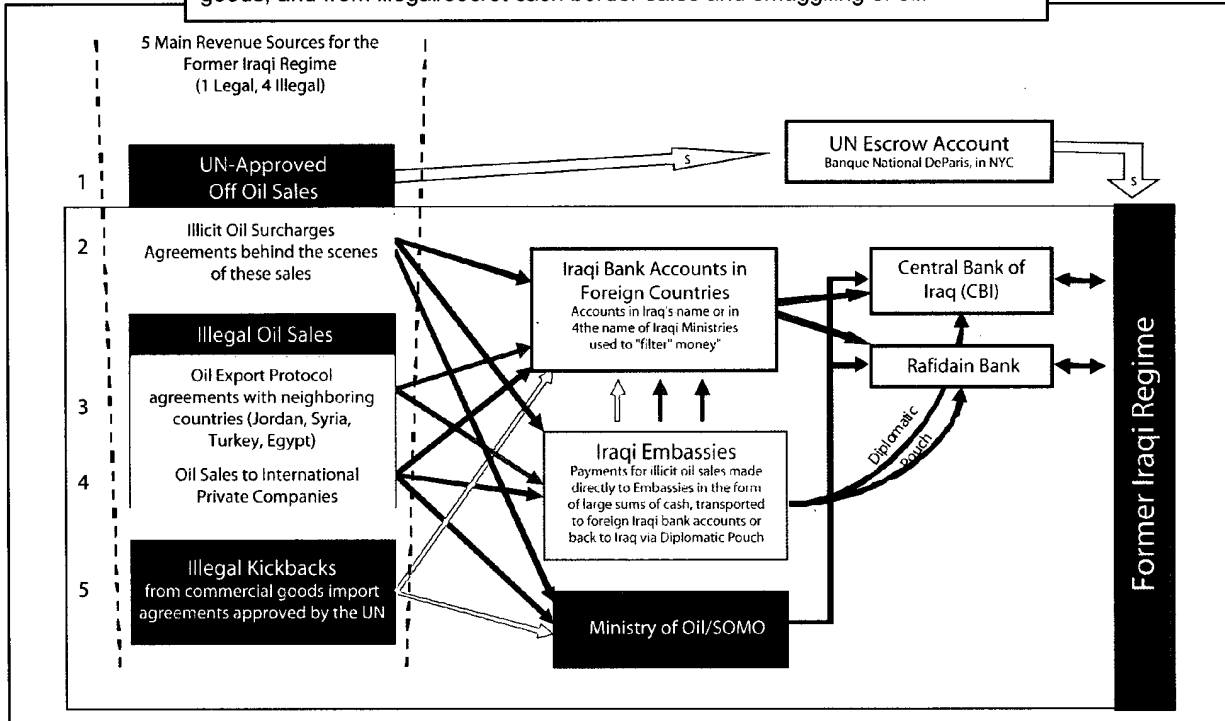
goods, and from illegal/secret cash border sales and smuggling of oil.

5 Main Revenue Sources for the Former Iraqi Regime (1 Legal, 4 Illegal)

1 UN-Approved Off Oil Sales

$

UN Escrow Account
Banque National DeParis, in NYC

$

2 Illicit Oil Surcharges Agreements behind the scenes of these sales

Illegal Oil Sales

3 Oil Export Protocol agreements with neighboring countries (Jordan, Syria, Turkey, Egypt)

4 Oil Sales to International Private Companies

5 Illegal Kickbacks from commercial goods import agreements approved by the UN

Iraqi Bank Accounts in Foreign Countries
Accounts in Iraq's name or in 4the name of Iraqi Ministries used to "filter" money

Iraqi Embassies
Payments for illicit oil sales made directly to Embassies in the form of large sums of cash, transported to foreign Iraqi bank accounts or back to Iraq via Diplomatic Pouch

Ministry of Oil/SOMO

Central Bank of Iraq (CBI)

Rafidain Bank

Diplomatic Pouch

Former Iraqi Regime